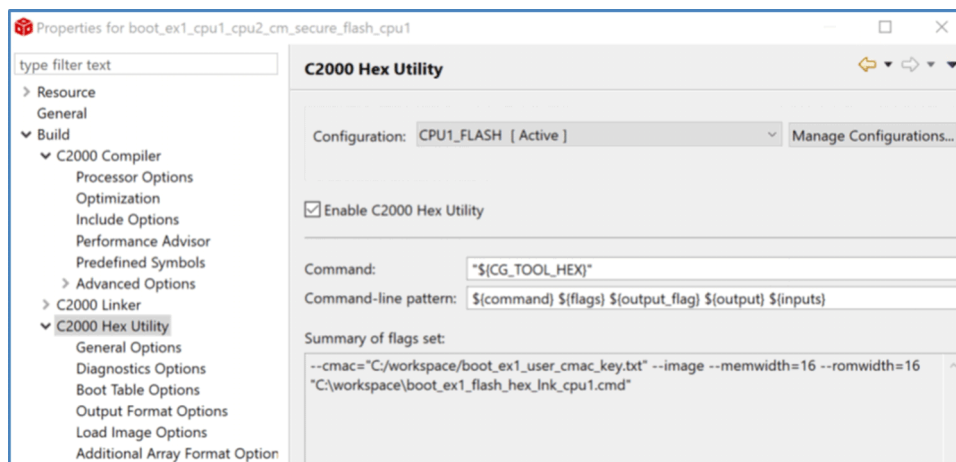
Properties for boot_ex1_cpu1_cpu2_cm_secure_flash_cpu1

type filter text

> Resource
General
Build
C2000 Compiler
Processor Options
Optimization
Include Options
Performance Advisor
Predefined Symbols
> Advanced Options
> C2000 Linker
C2000 Hex Utility
General Options
Diagnostics Options
Boot Table Options
Output Format Options
Load Image Options
Additional Array Format Option

C2000 Hex Utility

Configuration: CPU1_FLASH [ Active ]

Manage Configurations...

Enable C2000 Hex Utility

Command: "${CG_TOOL_HEX}"

Command-line pattern: ${command} ${flags} ${output_flag} ${output} ${inputs}

Summary of flags set:

--cmac="C:/workspace/boot_ex1_user_cmac_key.txt" --image --memwidth=16 --romwidth=16 "C:\workspace\boot_ex1_flash_hex_lnk_cpu1.cmd"